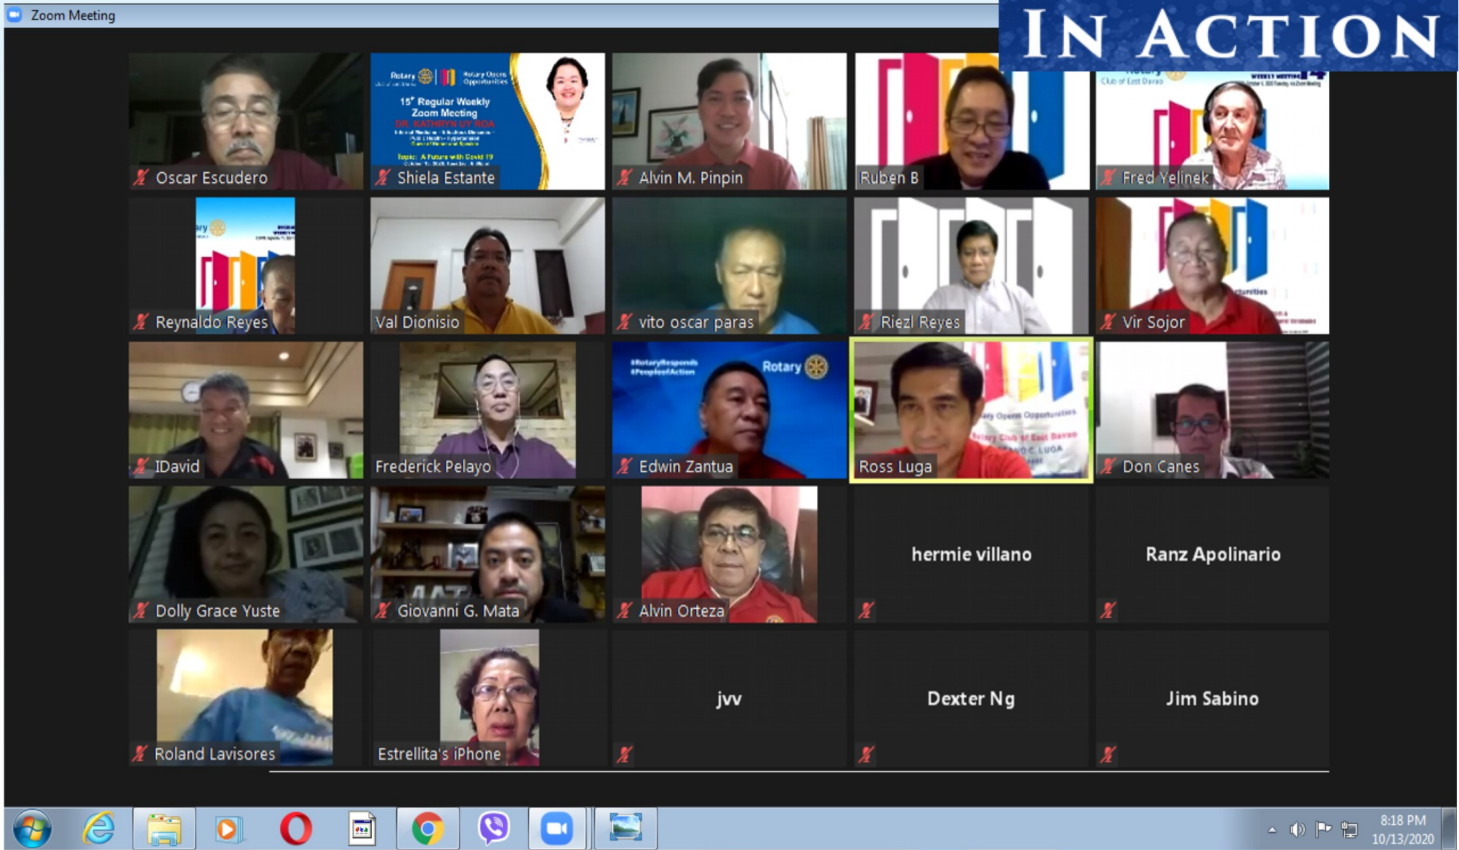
Zoom Meeting

IN ACTION

Oscar Escudero

Rotary Rotary Opens Opportunities
15th Regular Weekly Zoom Meeting
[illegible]
Topic: A Future with Covid 19
Shiela Estante

Alvin M. Pinpin

Ruben B

Club of East Davao
Fred Yelinek

Reynaldo Reyes

Val Dionisio

vito oscar paras

Riezl Reyes

Vir Sojor

IDavid

Frederick Pelayo

#RotaryResponds #PeopleofAction Rotary
Edwin Zantua

Rotary Club of East Davao
Ross Luga

Don Canes

Dolly Grace Yuste

Giovanni G. Mata

Alvin Orteza

hermie villano

Ranz Apolinario

Roland Lavisores

Estrellita's iPhone

jvv

Dexter Ng

Jim Sabino

8:18 PM
10/13/2020